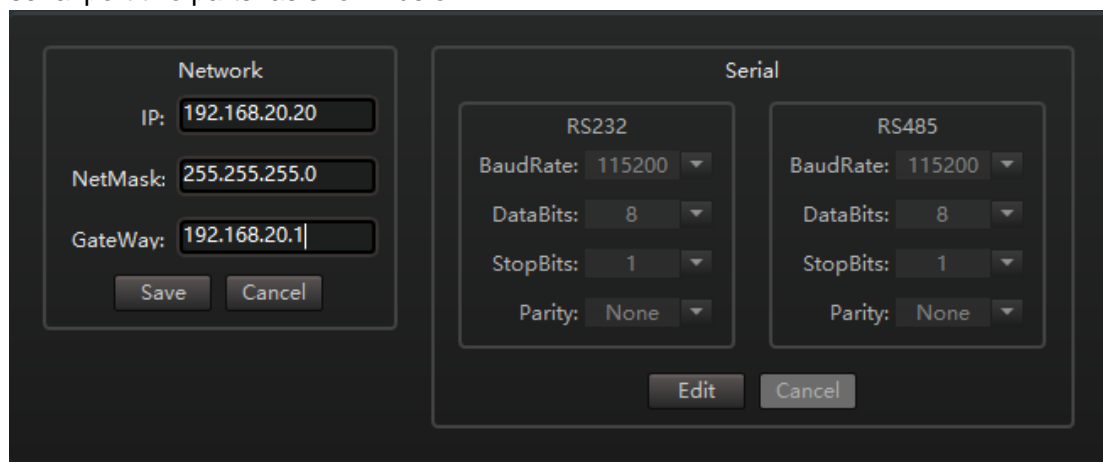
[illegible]

Network

IP: 192.168.20.20

NetMask: 255.255.255.0

GateWay: 192.168.20.1

Save Cancel

Serial

RS232

BaudRate: 115200

DataBits: 8

StopBits: 1

Parity: None

RS485

BaudRate: 115200

DataBits: 8

StopBits: 1

Parity: None

Edit Cancel